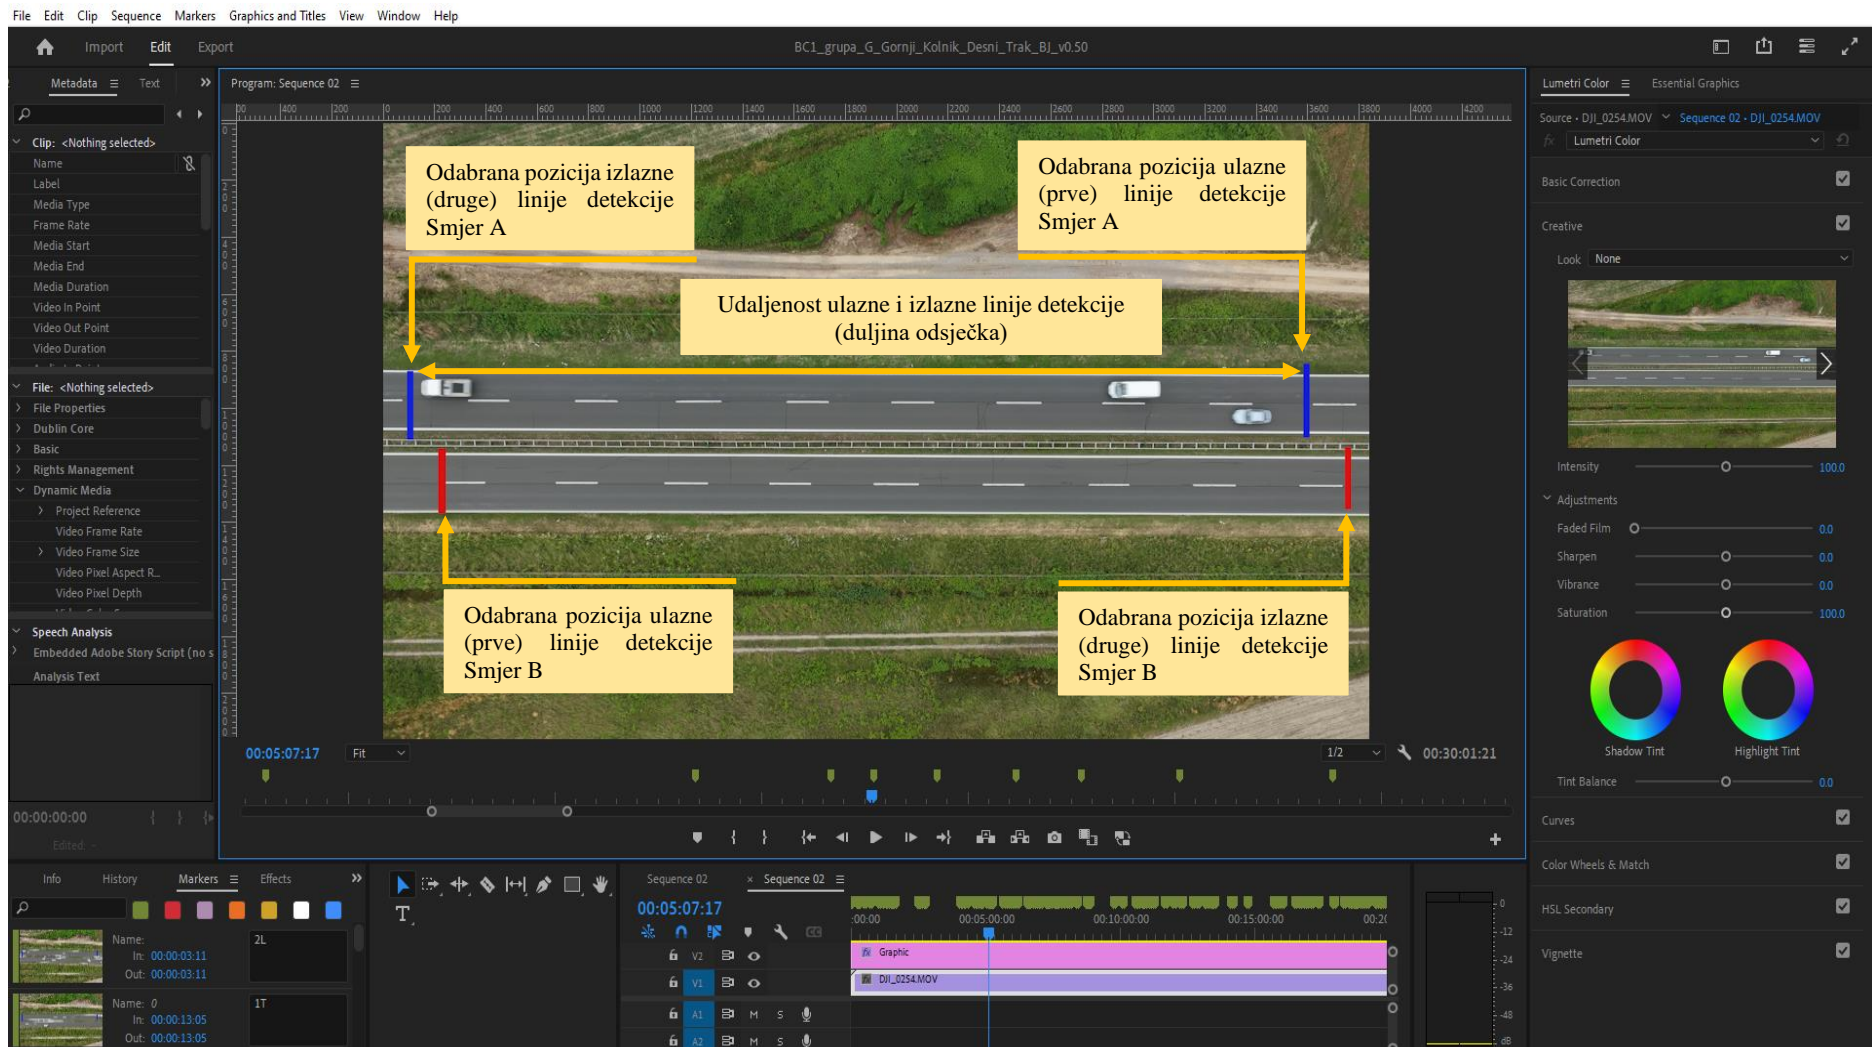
File Edit Clip Sequence Markers Graphics and Titles View Window Help

Import Edit Export

BC1_grupa_G_Gornji_Kolnik_Desni_Trak_BJ_v0.50

Metadata ☰ Text »

Clip: <Nothing selected>
Name
Label
Media Type
Frame Rate
Media Start
Media End
Media Duration
Video In Point
Video Out Point
Video Duration

File: <Nothing selected>
File Properties
Dublin Core
Basic
Rights Management
Dynamic Media
Project Reference
Video Frame Rate
Video Frame Size
Video Pixel Aspect R...
Video Pixel Depth

Speech Analysis
Embedded Adobe Story Script (no s
Analysis Text

00:00:00:00

Program: Sequence 02 ☰

Odabrana pozicija izlazne (druge) linije detekcije Smjer A

Odabrana pozicija ulazne (prve) linije detekcije Smjer A

Udaljenost ulazne i izlazne linije detekcije (duljina odsječka)

Odabrana pozicija ulazne (prve) linije detekcije Smjer B

Odabrana pozicija izlazne (druge) linije detekcije Smjer B

00:05:07:17 Fit 1/2 00:30:01:21

Lumetri Color ☰ Essential Graphics

Source · DJI_0254.MOV Sequence 02 · DJI_0254.MOV

Lumetri Color

Basic Correction

Creative

Look None

Intensity 100.0

Adjustments
Faded Film 0.0
Sharpen 0.0
Vibrance 0.0
Saturation 100.0

Shadow Tint Highlight Tint

Tint Balance 0.0

Curves

Color Wheels & Match

HSL Secondary

Vignette

Info History Markers ☰ Effects »

Name: 2L
In: 00:00:03:11
Out: 00:00:03:11

Name: 0 1T
In: 00:00:13:05
Out: 00:00:13:05

Sequence 02 × Sequence 02 ☰

00:05:07:17

:00:00 00:05:00:00 00:10:00:00 00:15:00:00 00:2

V2 Graphic
V1 DJI_0254.MOV
A1 M S
A2 M S

0 -12 -24 -36 -48 dB